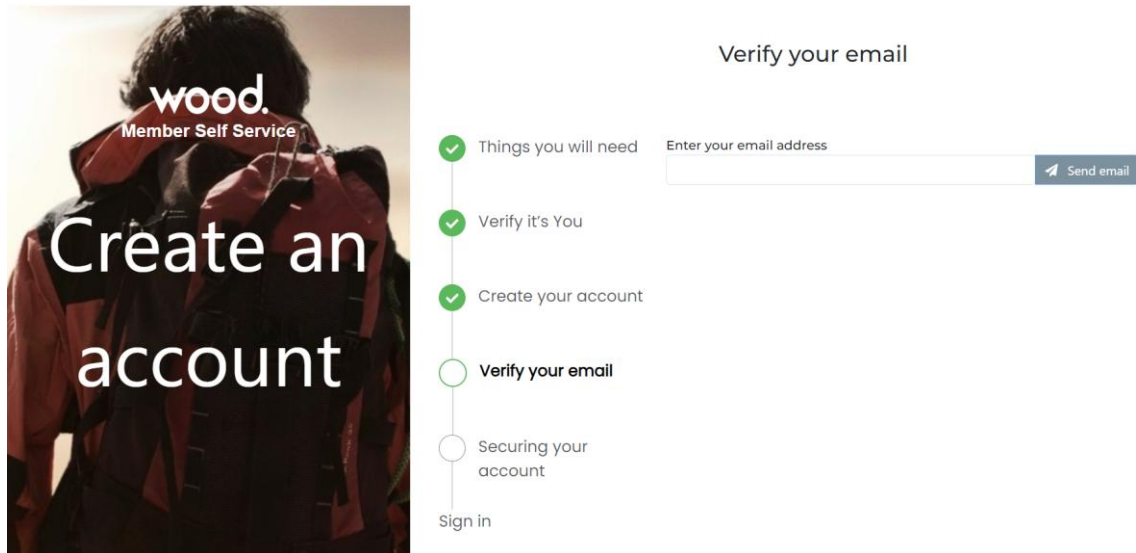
wood.
Member Self Service

Create an account

Verify your email

Things you will need

Verify it's You

Create your account

Verify your email

Securing your account

Sign in

Enter your email address

Send email